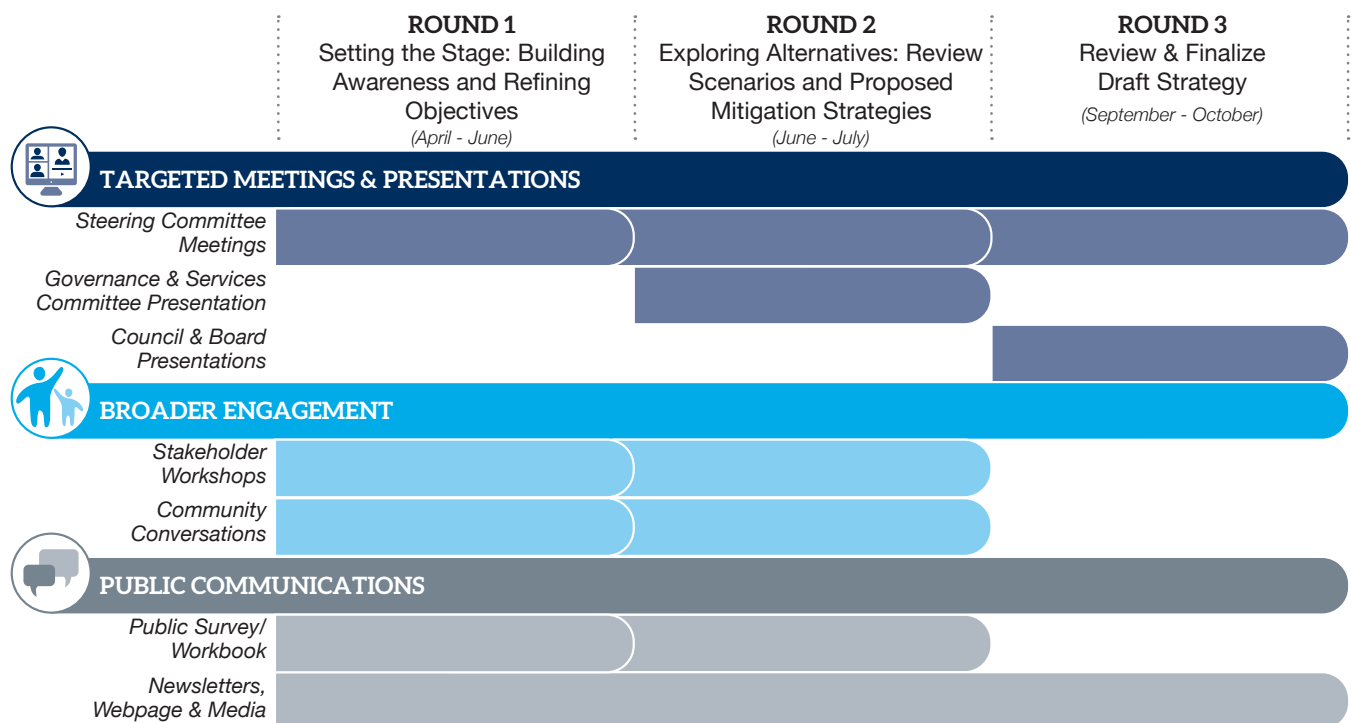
ROUND 1
Setting the Stage: Building Awareness and Refining Objectives
(April - June)

ROUND 2
Exploring Alternatives: Review Scenarios and Proposed Mitigation Strategies
(June - July)

ROUND 3
Review & Finalize Draft Strategy
(September - October)

TARGETED MEETINGS & PRESENTATIONS

Steering Committee Meetings

Governance & Services Committee Presentation

Council & Board Presentations

BROADER ENGAGEMENT

Stakeholder Workshops

Community Conversations

PUBLIC COMMUNICATIONS

Public Survey/ Workbook

Newsletters, Webpage & Media